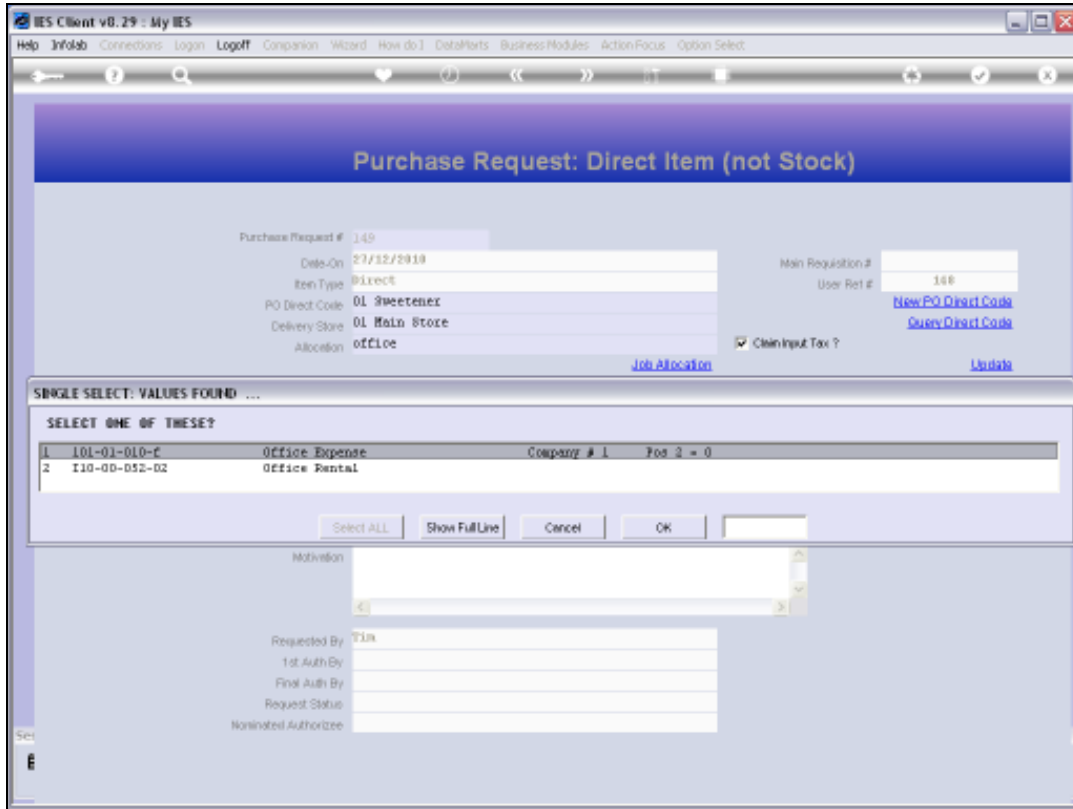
IES Client v8.29 : My IES

Help Infolab Connections Logon Logoff Companion Wizard How do I DataMarts Business Modules Action Focus Option Select

Purchase Request: Direct Item (not Stock)

Purchase Request # 149
Date-On 27/12/2010
Item Type Direct
PO Direct Code 01 Sweetener
Delivery Store 01 Main Store
Allocation office

Main Requisition #
User Ref # 148
New PO Direct Code
Query Direct Code
Claim Input Tax ?
Job Allocation
Update

SINGLE SELECT: VALUES FOUND ...

SELECT ONE OF THESE?

| 1 | 101-01-010-f | Office Expense | Company # 1 | Pos 2 = 0 |
|---|---|---|---|---|
| 2 | I10-00-052-02 | Office Rental | | |

Select ALL Show Full Line Cancel OK

Motivation

Requested By Tim
1st Auth By
Final Auth By
Request Status
Nominated Authorizee